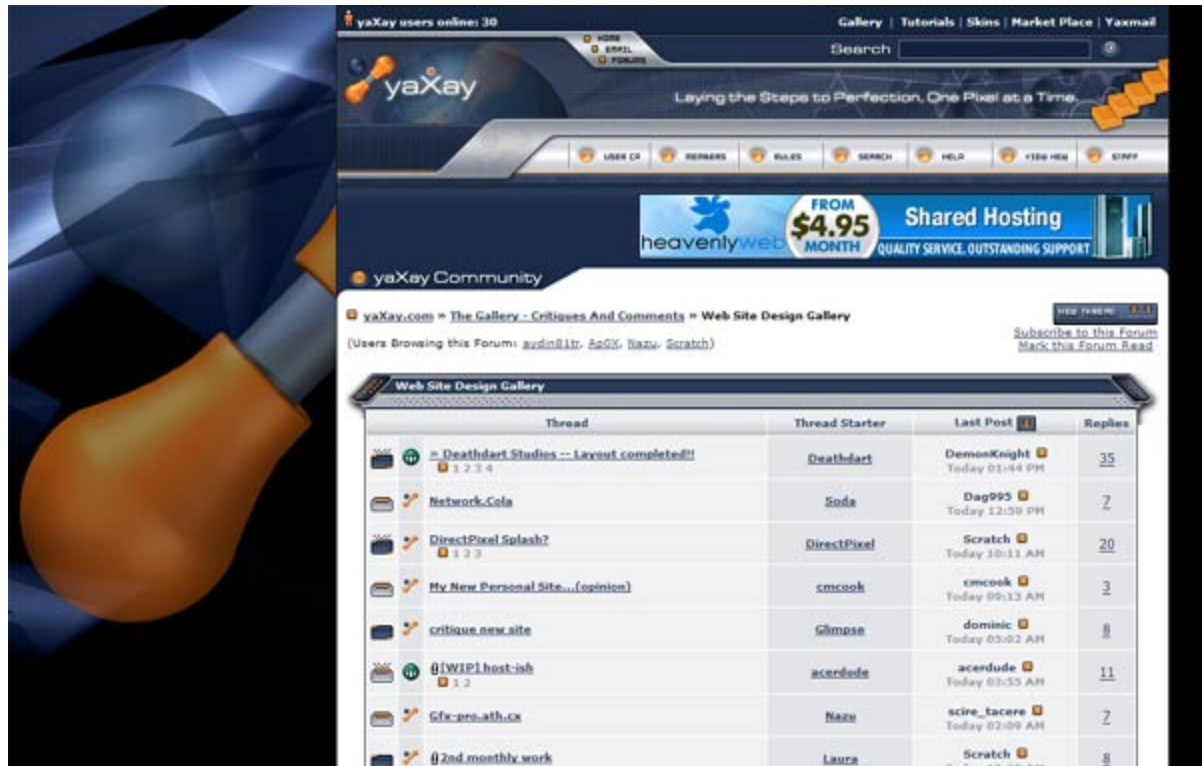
yaXay users online: 30

Gallery | Tutorials | Skins | Market Place | Yaxmail

HOME
EMAIL
FORUMS

Search

yaXay

Laying the Steps to Perfection, One Pixel at a Time.

USER CP MEMBERS RULES SEARCH HELP VIEW NEW STAFF

heavenlyweb FROM $4.95 MONTH Shared Hosting QUALITY SERVICE, OUTSTANDING SUPPORT

yaXay Community

yaXay.com » The Gallery - Critiques And Comments » Web Site Design Gallery

NEW THREAD

(Users Browsing this Forum: aydin81tr, Ap0X, Nazu, Scratch)

Subscribe to this Forum
Mark this Forum Read

Web Site Design Gallery

| | | Thread | Thread Starter | Last Post | Replies |
|---|---|---|---|---|---|
| | | » Deathdart Studios -- Layout completed!! 1 2 3 4 | Deathdart | DemonKnight Today 01:44 PM | 35 |
| | | Network.Cola | Soda | Dag995 Today 12:59 PM | 7 |
| | | DirectPixel Splash? 1 2 3 | DirectPixel | Scratch Today 10:11 AM | 20 |
| | | My New Personal Site...(opinion) | cmcook | cmcook Today 09:13 AM | 3 |
| | | critique new site | Glimpse | dominic Today 05:02 AM | 8 |
| | | [WIP] host-ish 1 2 | acerdude | acerdude Today 03:55 AM | 11 |
| | | Gfx-pro.ath.cx | Nazu | scire_tacere Today 02:09 AM | 7 |
| | | 2nd monthly work | Laura | Scratch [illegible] | 8 |